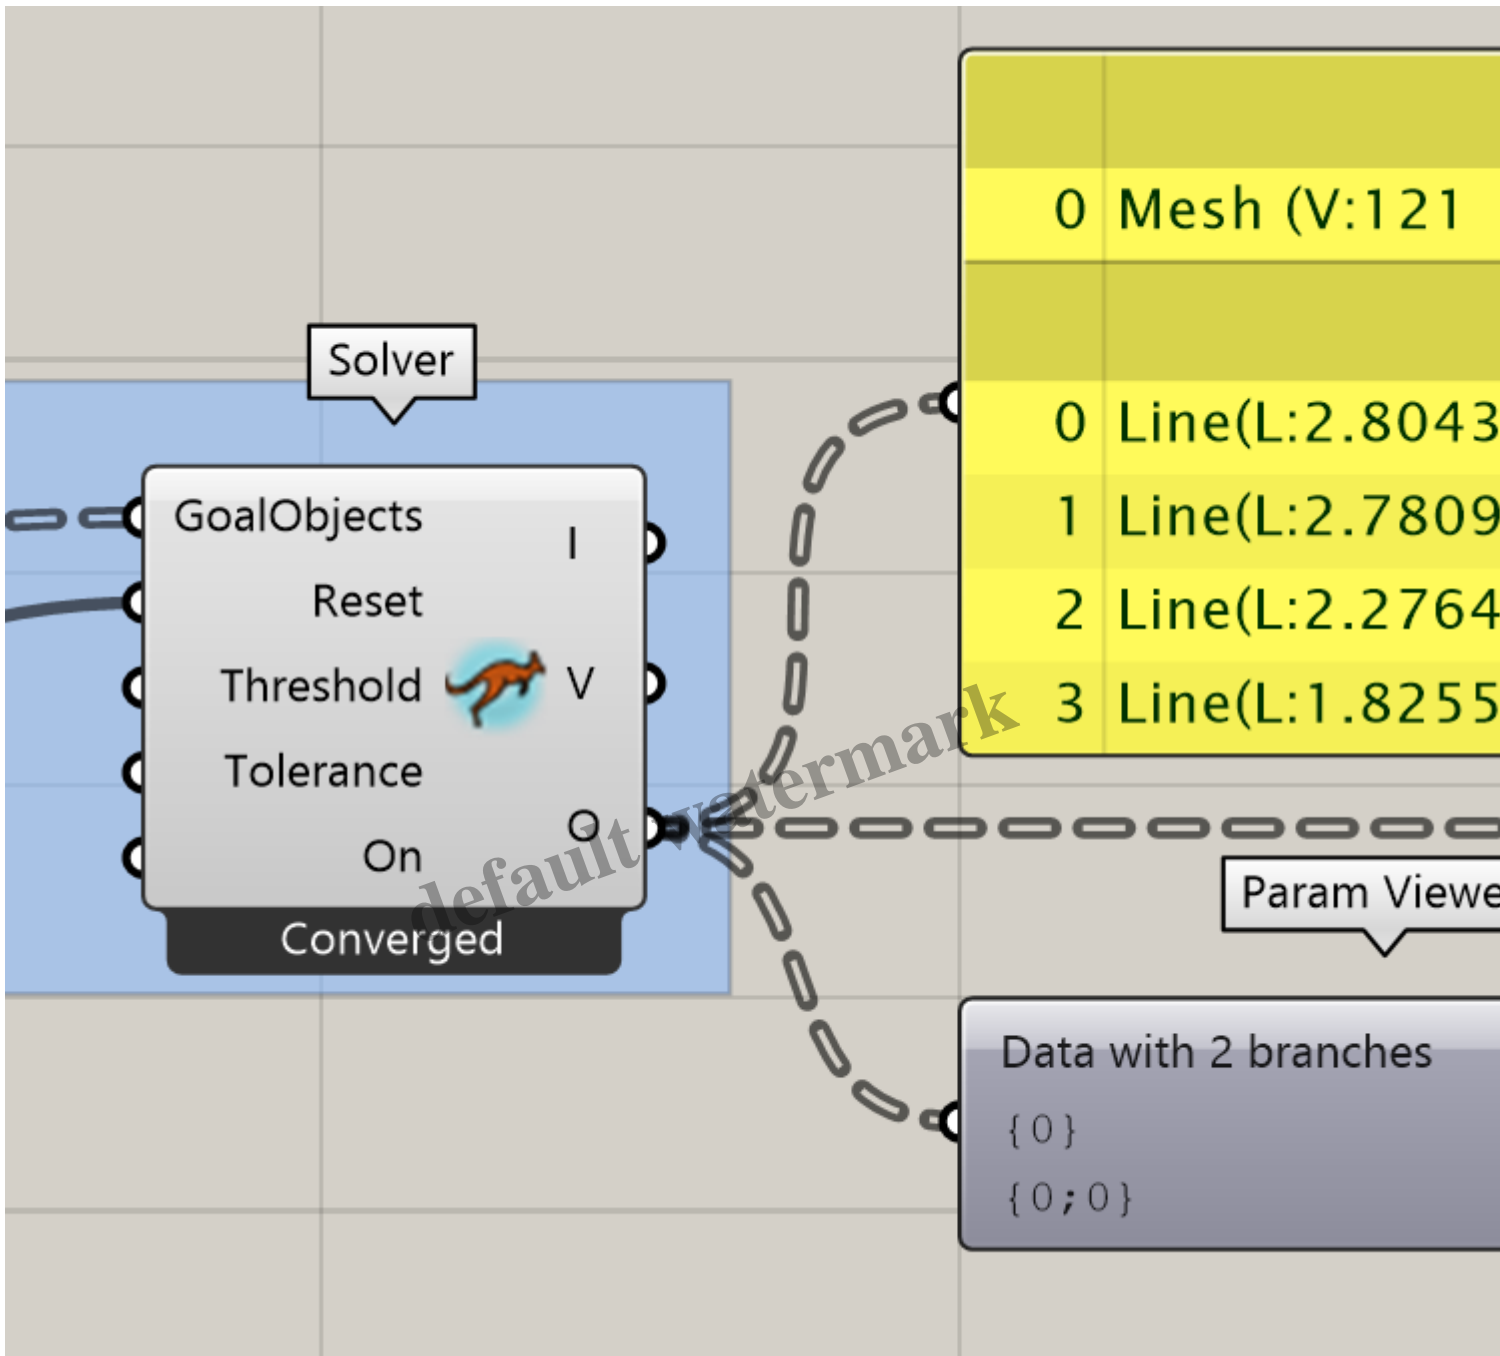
Solver

GoalObjects
Reset
Threshold
Tolerance
On
I
V
O
Converged

0 Mesh (V:121

0 Line(L:2.8043
1 Line(L:2.7809
2 Line(L:2.2764
3 Line(L:1.8255

default watermark

Param Viewe

Data with 2 branches
{0}
{0;0}